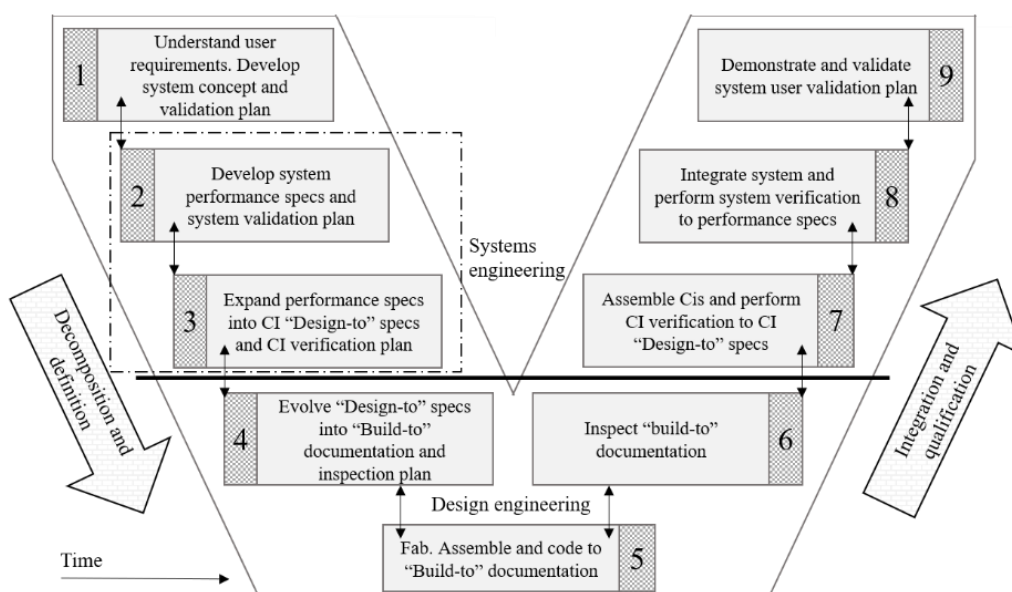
1 Understand user requirements. Develop system concept and validation plan

2 Develop system performance specs and system validation plan

3 Expand performance specs into CI "Design-to" specs and CI verification plan

Systems engineering

Decomposition and definition

4 Evolve "Design-to" specs into "Build-to" documentation and inspection plan

Design engineering

5 Fab. Assemble and code to "Build-to" documentation

6 Inspect "build-to" documentation

7 Assemble Cis and perform CI verification to CI "Design-to" specs

8 Integrate system and perform system verification to performance specs

9 Demonstrate and validate system user validation plan

Integration and qualification

Time